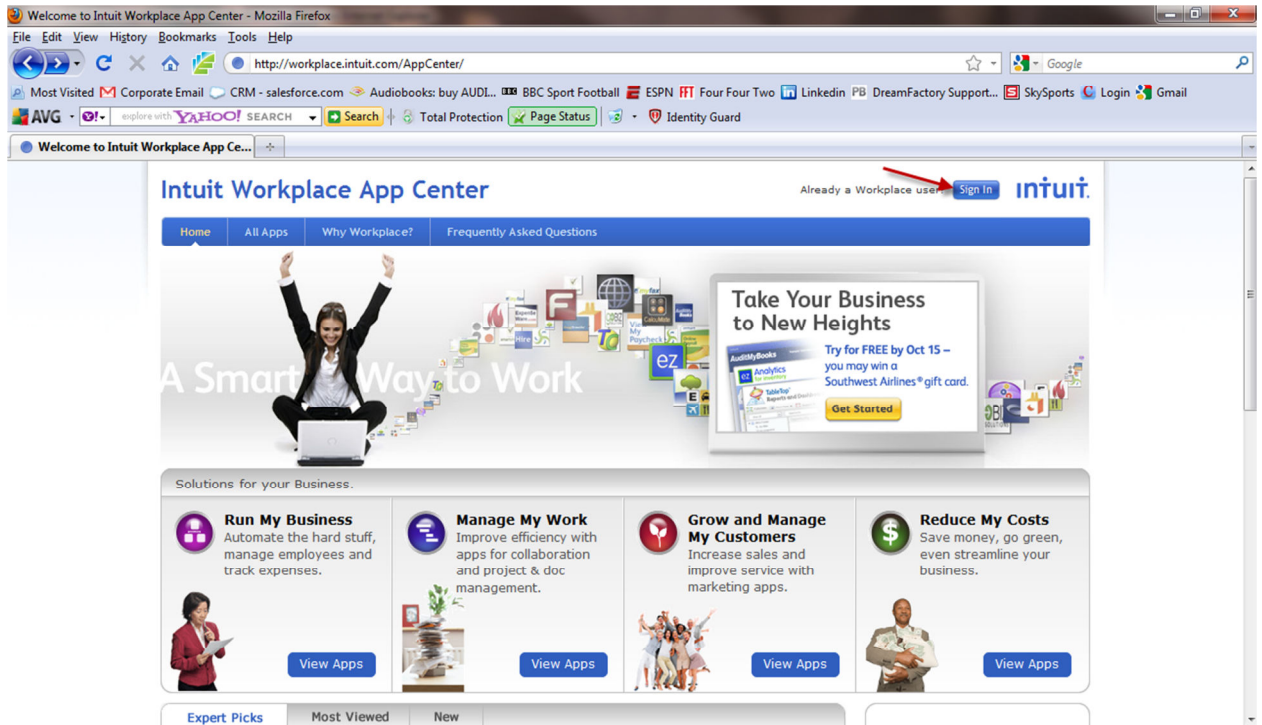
Welcome to Intuit Workplace App Center - Mozilla Firefox

File Edit View History Bookmarks Tools Help

http://workplace.intuit.com/AppCenter/

Google

Most Visited  Corporate Email  CRM - salesforce.com  Audiobooks: buy AUDI...  BBC Sport Football  ESPN  Four Four Two  Linkedin  DreamFactory Support...  SkySports  Login  Gmail

AVG  explore with YAHOO! SEARCH  Search  Total Protection  Page Status  Identity Guard

Welcome to Intuit Workplace App Ce...

Intuit Workplace App Center

Already a Workplace user? Sign In  intuit.

Home  All Apps  Why Workplace?  Frequently Asked Questions

A Smarter Way to Work

Take Your Business to New Heights

Try for FREE by Oct 15 – you may win a Southwest Airlines® gift card.

Get Started

Solutions for your Business.

Run My Business
Automate the hard stuff, manage employees and track expenses.

View Apps

Manage My Work
Improve efficiency with apps for collaboration and project & doc management.

View Apps

Grow and Manage My Customers
Increase sales and improve service with marketing apps.

View Apps

Reduce My Costs
Save money, go green, even streamline your business.

View Apps

Expert Picks  Most Viewed  New